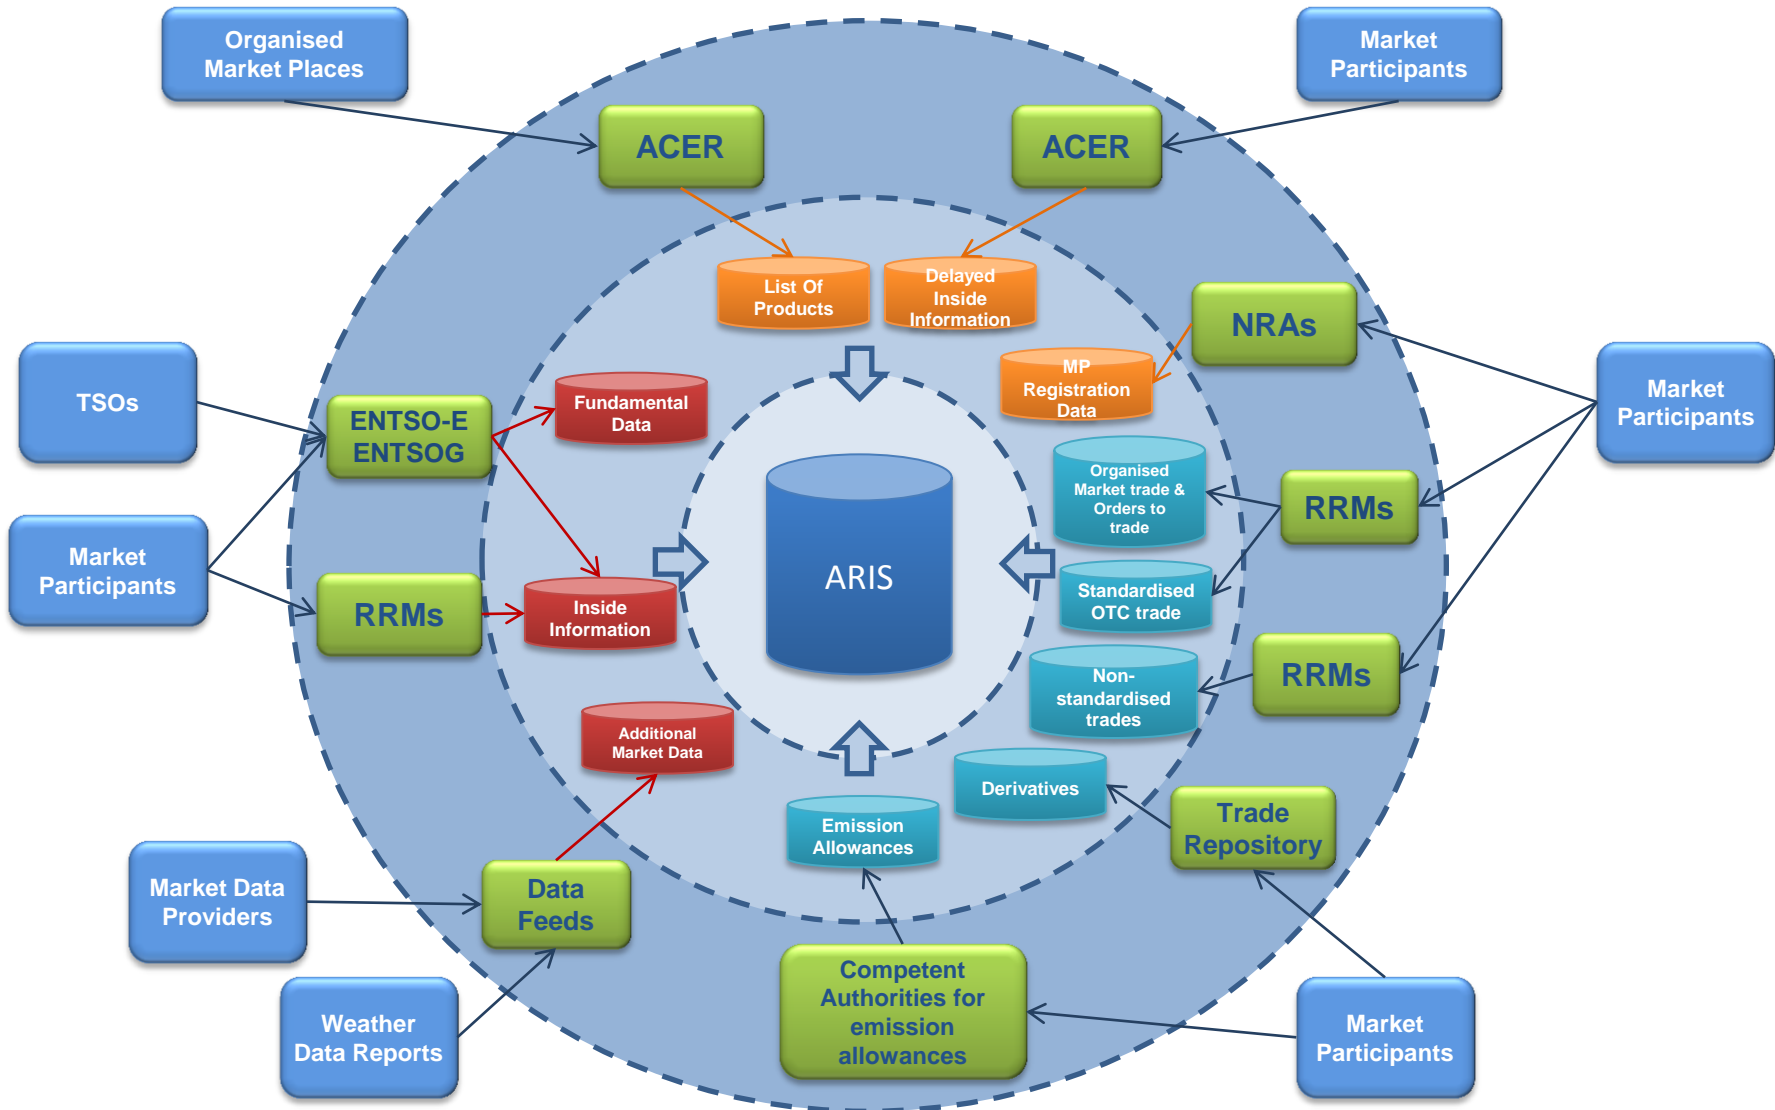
Organised Market Places

Market Participants

ACER

ACER

List Of Products

Delayed Inside Information

NRAs

MP Registration Data

TSOs

ENTSO-E ENTSOG

Fundamental Data

Organised Market trade & Orders to trade

RRMs

Market Participants

Market Participants

RRMs

Inside Information

ARIS

Standardised OTC trade

Non-standardised trades

RRMs

Additional Market Data

Derivatives

Emission Allowances

Trade Repository

Market Data Providers

Data Feeds

Competent Authorities for emission allowances

Weather Data Reports

Market Participants